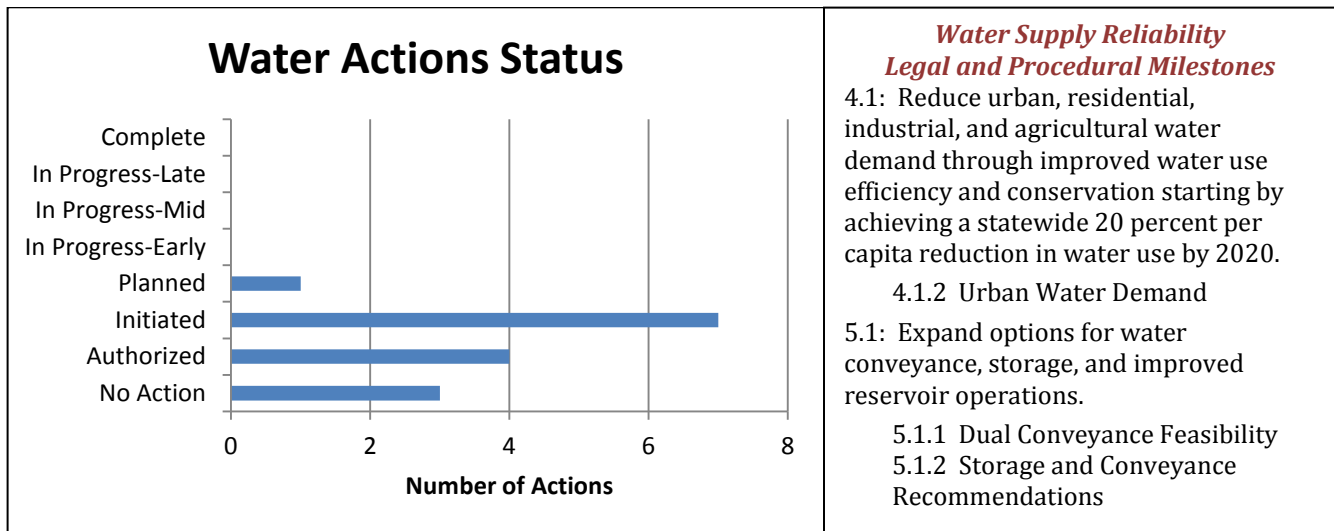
Water Actions Status

Complete
In Progress-Late
In Progress-Mid
In Progress-Early
Planned
Initiated
Authorized
No Action

0 2 4 6 8

Number of Actions

*Water Supply Reliability*
*Legal and Procedural Milestones*

4.1: Reduce urban, residential, industrial, and agricultural water demand through improved water use efficiency and conservation starting by achieving a statewide 20 percent per capita reduction in water use by 2020.

4.1.2 Urban Water Demand

5.1: Expand options for water conveyance, storage, and improved reservoir operations.

5.1.1 Dual Conveyance Feasibility
5.1.2 Storage and Conveyance Recommendations